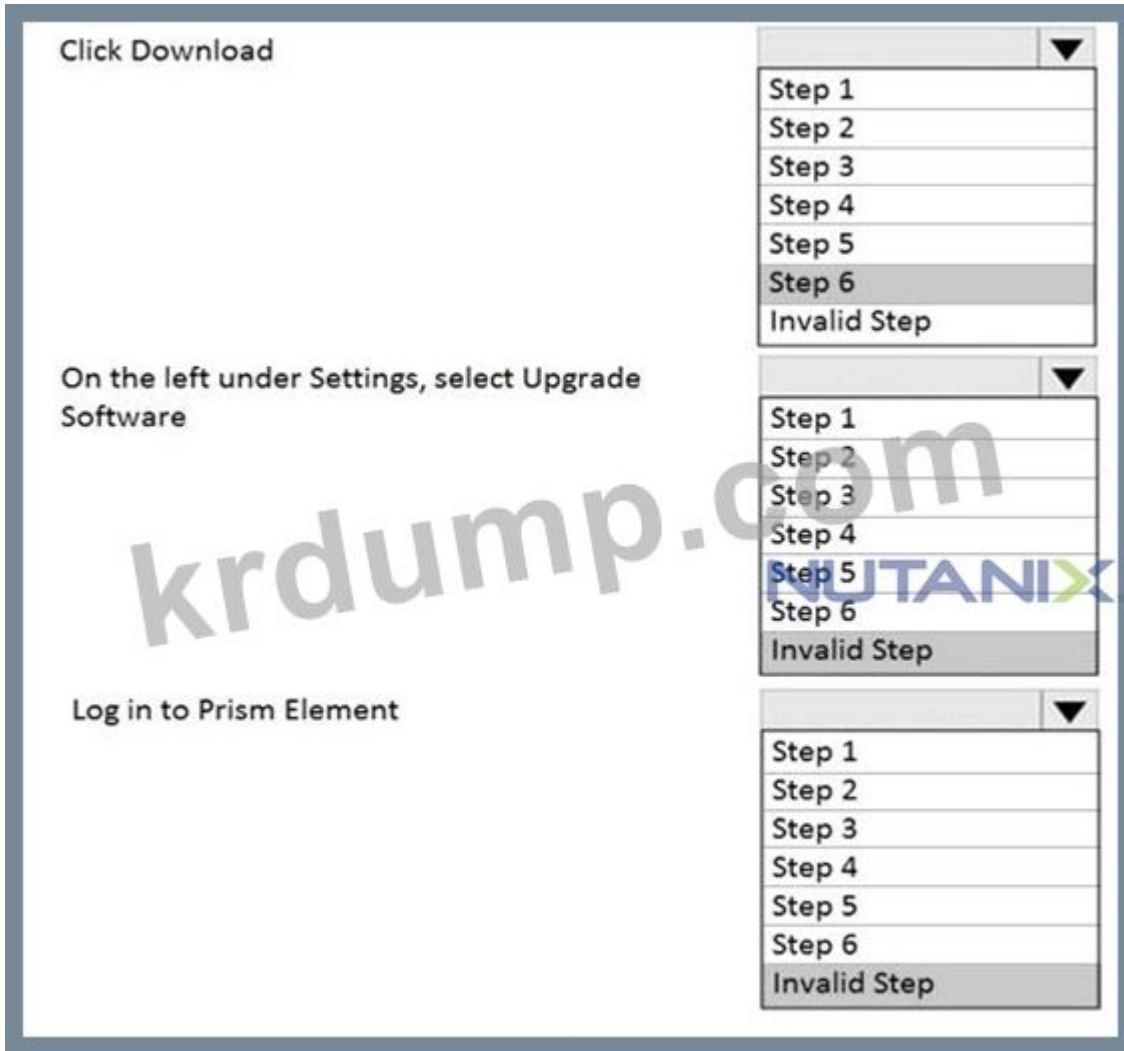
Click Download

Step 1
Step 2
Step 3
Step 4
Step 5
Step 6
Invalid Step

On the left under Settings, select Upgrade Software

Step 1
Step 2
Step 3
Step 4
Step 5
Step 6
Invalid Step

Log in to Prism Element

Step 1
Step 2
Step 3
Step 4
Step 5
Step 6
Invalid Step

krdump.com

NUTANIX